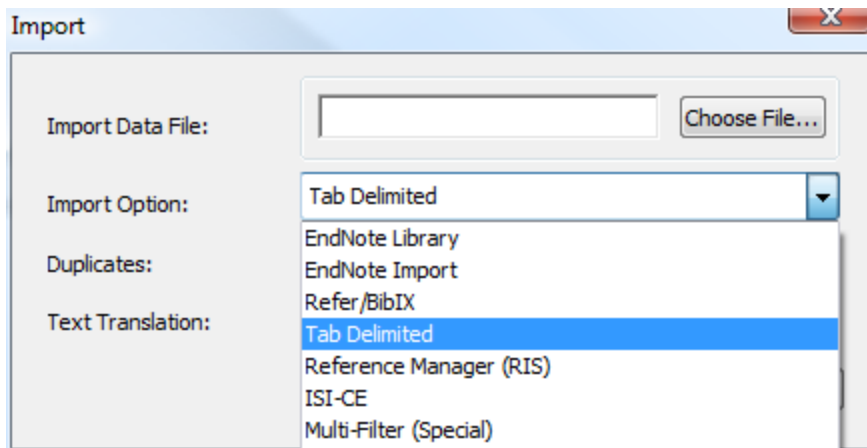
Import

Import Data File:

Choose File...

Import Option:

Tab Delimited

Duplicates:

Text Translation:

EndNote Library
EndNote Import
Refer/BibIX
Tab Delimited
Reference Manager (RIS)
ISI-CE
Multi-Filter (Special)